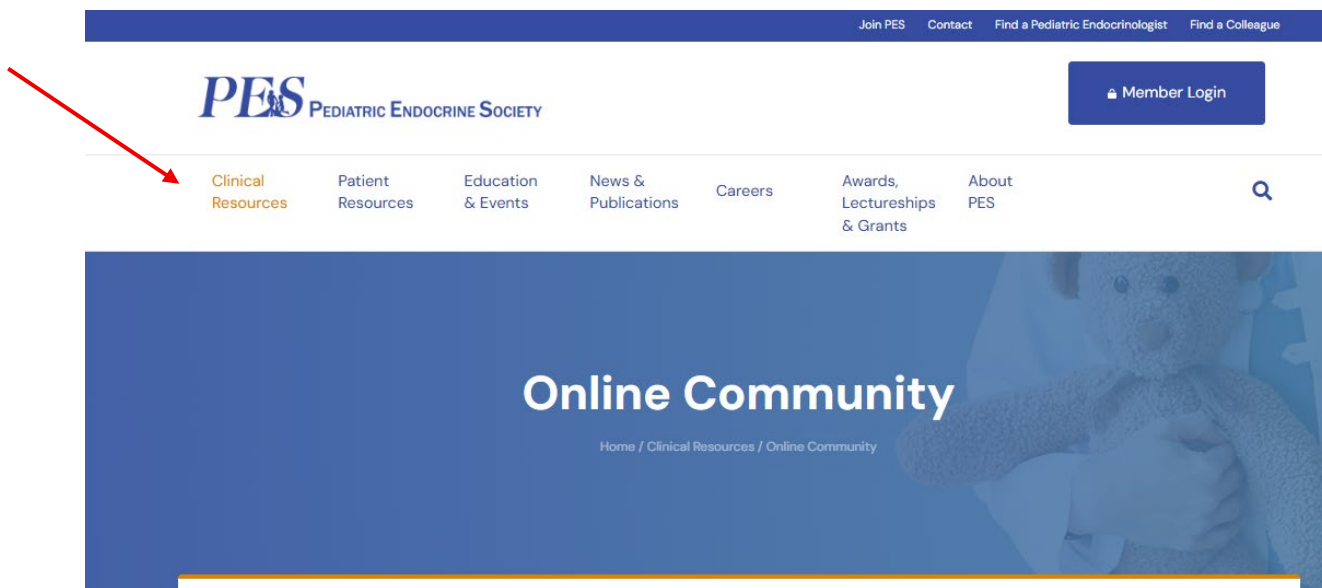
Join PES Contact Find a Pediatric Endocrinologist Find a Colleague

PES PEDIATRIC ENDOCRINE SOCIETY

Member Login

Clinical Resources
Patient Resources
Education & Events
News & Publications
Careers
Awards, Lectureships & Grants
About PES

Online Community

Home / Clinical Resources / Online Community